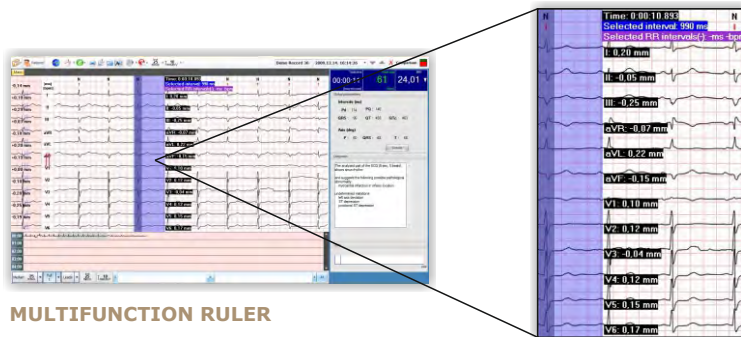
N
Time: 0:00:10.893
Selected interval: 990 ms
Selected RR intervals(): -ms -bpm
N

I: 0,20 mm
II: -0,05 mm
III: -0,25 mm
aVR: -0,07 mm
aVL: 0,22 mm
aVF: -0,15 mm
V1: 0,10 mm
V2: 0,12 mm
V3: -0,04 mm
V4: 0,12 mm
V5: 0,15 mm
V6: 0,17 mm

00:11
61
24,01

MULTIFUNCTION RULER